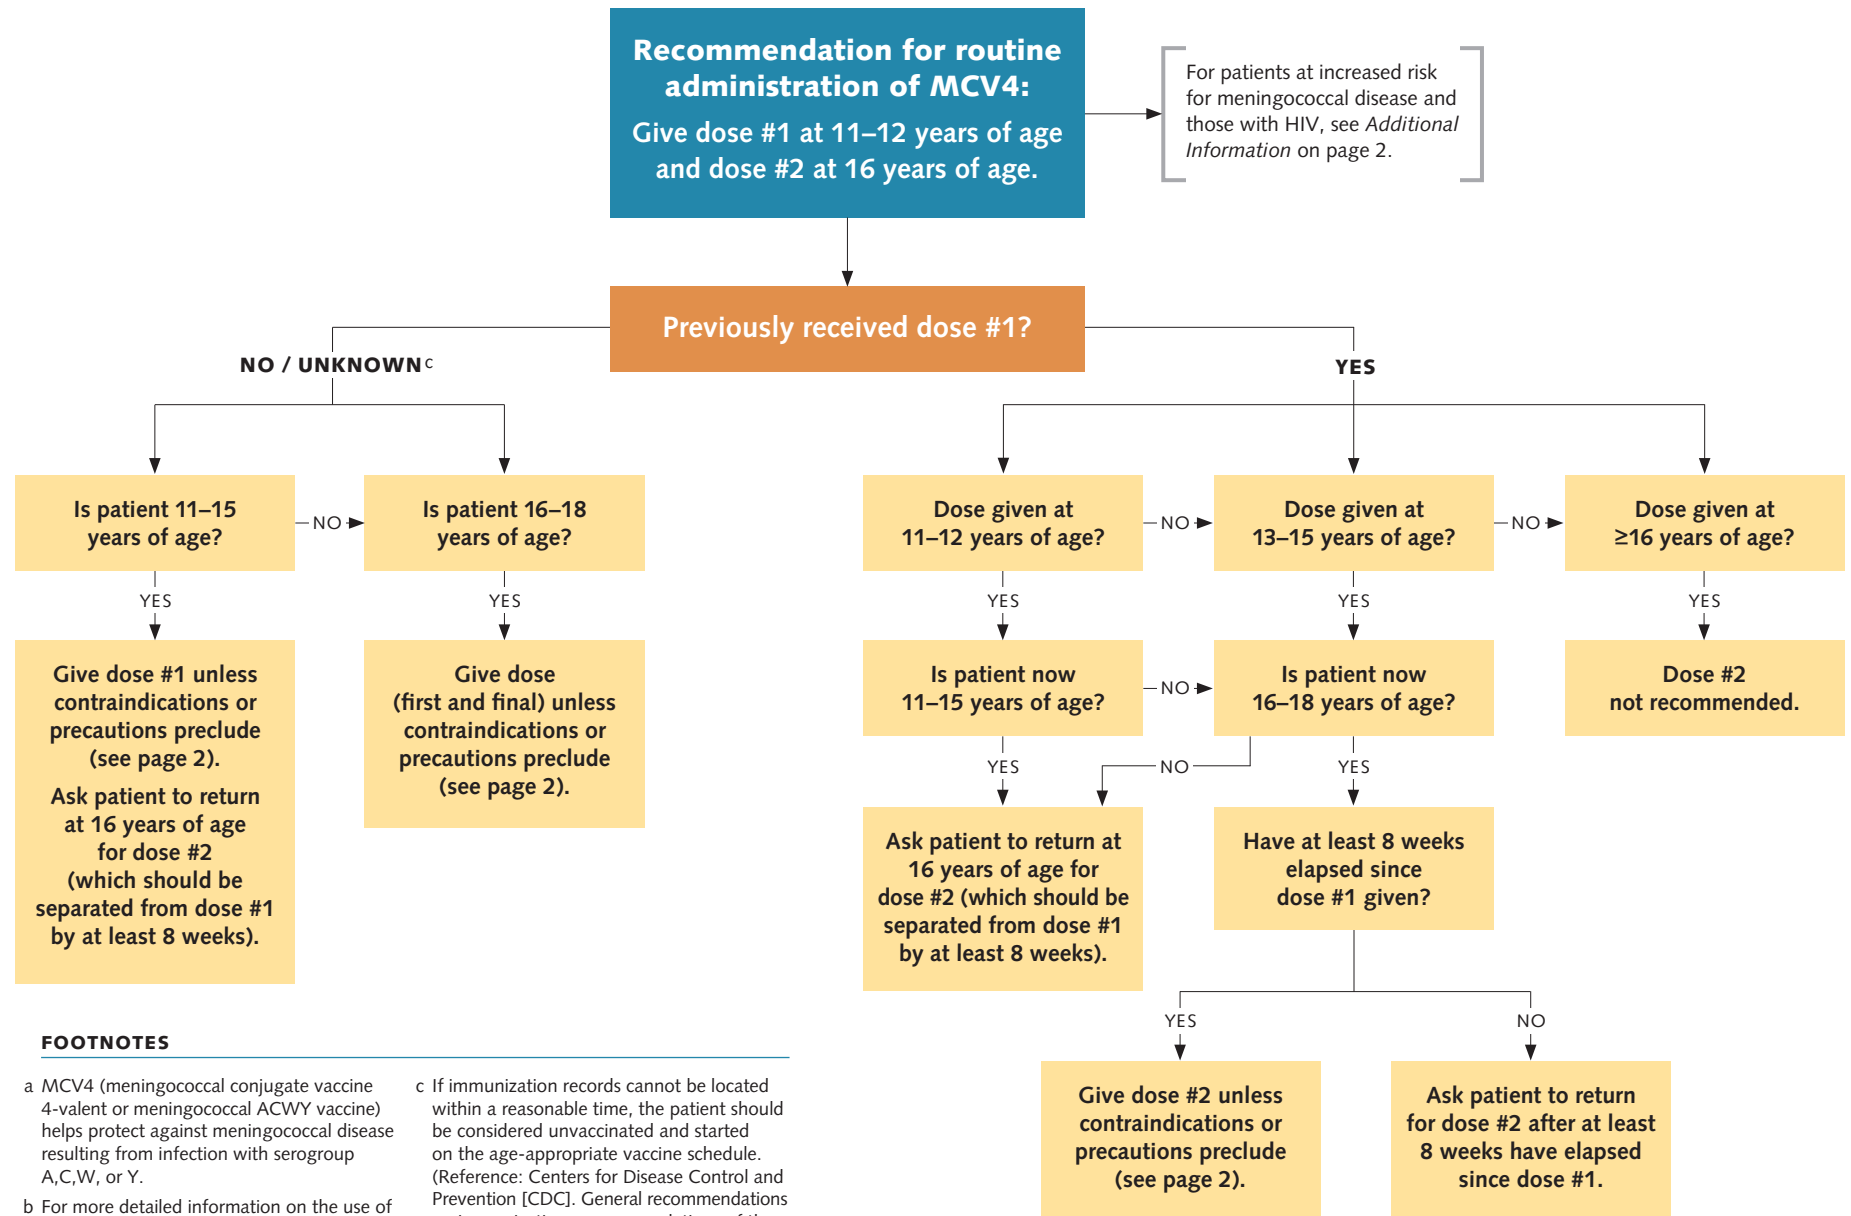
Recommendation for routine administration of MCV4:
Give dose #1 at 11–12 years of age and dose #2 at 16 years of age.

For patients at increased risk for meningococcal disease and those with HIV, see *Additional Information* on page 2.

Previously received dose #1?

NO / UNKNOWN c

YES

Is patient 11–15 years of age?

NO

Is patient 16–18 years of age?

YES

Give dose #1 unless contraindications or precautions preclude (see page 2).
Ask patient to return at 16 years of age for dose #2 (which should be separated from dose #1 by at least 8 weeks).

YES

Give dose (first and final) unless contraindications or precautions preclude (see page 2).

Dose given at 11–12 years of age?

NO

Dose given at 13–15 years of age?

NO

Dose given at ≥16 years of age?

YES

Is patient now 11–15 years of age?

NO

YES

Is patient now 16–18 years of age?

YES

Dose #2 not recommended.

YES

NO

YES

Ask patient to return at 16 years of age for dose #2 (which should be separated from dose #1 by at least 8 weeks).

Have at least 8 weeks elapsed since dose #1 given?

YES

NO

Give dose #2 unless contraindications or precautions preclude (see page 2).

Ask patient to return for dose #2 after at least 8 weeks have elapsed since dose #1.

FOOTNOTES

a MCV4 (meningococcal conjugate vaccine 4-valent or meningococcal ACWY vaccine) helps protect against meningococcal disease resulting from infection with serogroup A,C,W, or Y.

b For more detailed information on the use of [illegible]

c If immunization records cannot be located within a reasonable time, the patient should be considered unvaccinated and started on the age-appropriate vaccine schedule. (Reference: Centers for Disease Control and Prevention [CDC]. General recommendations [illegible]